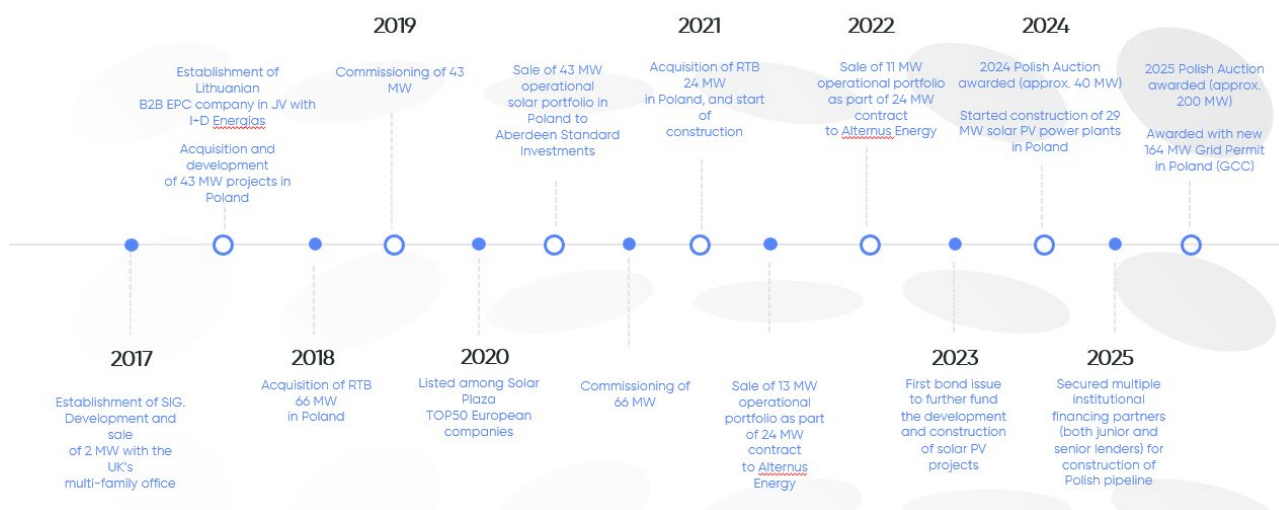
2019

2021

2022

2024

Establishment of Lithuanian B2B EPC company in JV with I-D Energias

Acquisition and development of 43 MW projects in Poland

Commissioning of 43 MW

Sale of 43 MW operational solar portfolio in Poland to Aberdeen Standard Investments

Acquisition of RTB 24 MW in Poland, and start of construction

Sale of 11 MW operational portfolio as part of 24 MW contract to Alternus Energy

2024 Polish Auction awarded (approx. 40 MW)

Started construction of 29 MW solar PV power plants in Poland

2025 Polish Auction awarded (approx. 200 MW)

Awarded with new 164 MW Grid Permit in Poland (GCC)

2017

Establishment of SIG. Development and sale of 2 MW with the UK's multi-family office

2018

Acquisition of RTB 66 MW in Poland

2020

Listed among Solar Plaza TOP50 European companies

Commissioning of 66 MW

Sale of 13 MW operational portfolio as part of 24 MW contract to Alternus Energy

2023

First bond issue to further fund the development and construction of solar PV projects

2025

Secured multiple institutional financing partners (both junior and senior lenders) for construction of Polish pipeline